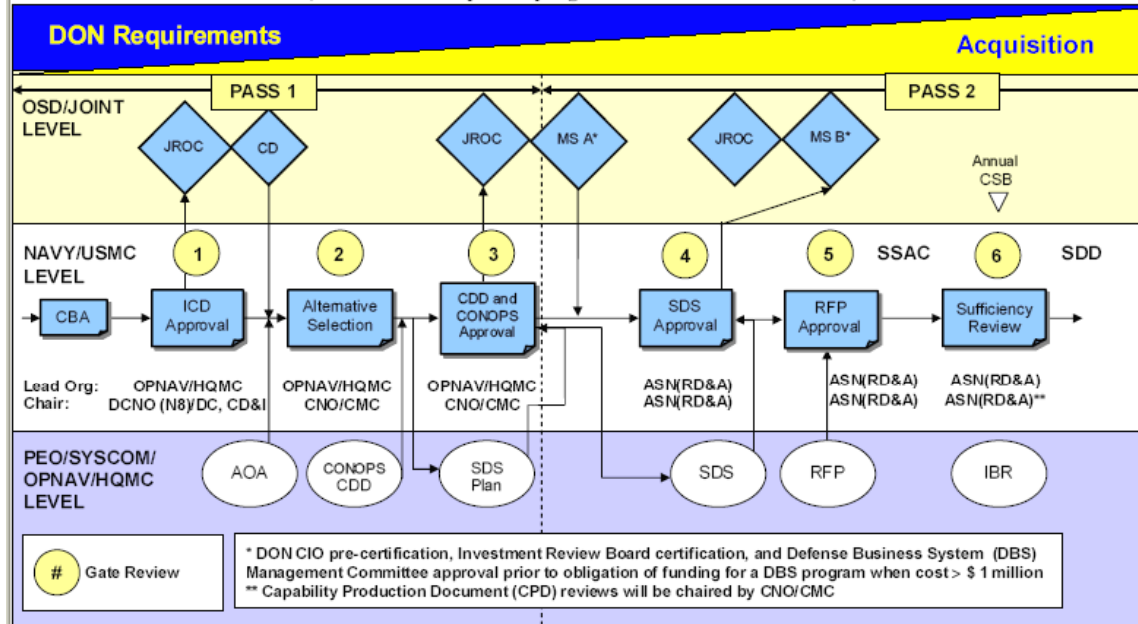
DON Requirements

Acquisition

PASS 1

PASS 2

OSD/JOINT LEVEL

JROC

CD

JROC

MS A*

JROC

MS B*

Annual CSB

NAVY/USMC LEVEL

1

2

3

4

5

SSAC

6

SDD

CBA

ICD Approval

Alternative Selection

CDD and CONOPS Approval

SDS Approval

RFP Approval

Sufficiency Review

Lead Org: OPNAV/HQMC
Chair: DCNO (N8)/DC, CD&I

OPNAV/HQMC
CNO/CMC

OPNAV/HQMC
CNO/CMC

ASN(RD&A)
ASN(RD&A)

ASN(RD&A)
ASN(RD&A)

ASN(RD&A)
ASN(RD&A)**

PEO/SYSCOM/ OPNAV/HQMC LEVEL

AOA

CONOPS CDD

SDS Plan

SDS

RFP

IBR

# Gate Review

* DON CIO pre-certification, Investment Review Board certification, and Defense Business System (DBS) Management Committee approval prior to obligation of funding for a DBS program when cost > $ 1 million
** Capability Production Document (CPD) reviews will be chaired by CNO/CMC